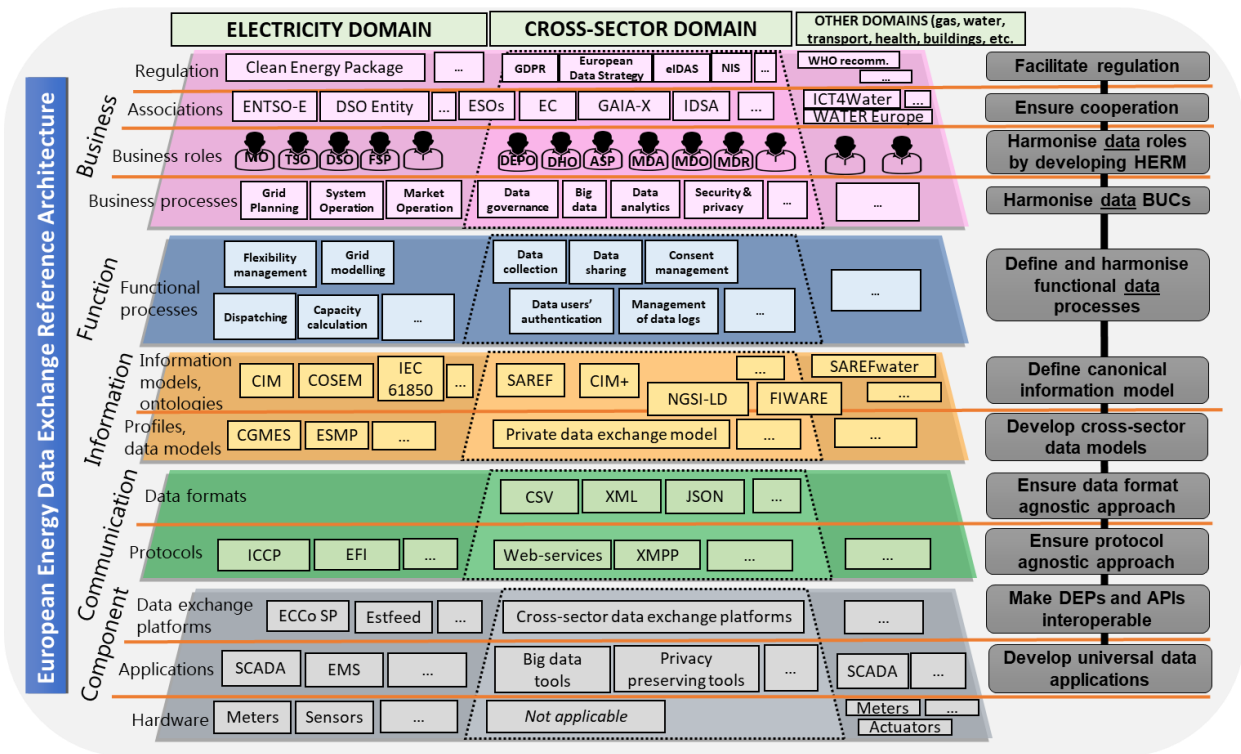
European Energy Data Exchange Reference Architecture

ELECTRICITY DOMAIN

CROSS-SECTOR DOMAIN

OTHER DOMAINS (gas, water, transport, health, buildings, etc.

Business

Regulation | Clean Energy Package | ... | GDPR | European Data Strategy | eIDAS | NIS | ... | WHO recomm. | ...

Associations | ENTSO-E | DSO Entity | ... | ESOs | EC | GAIA-X | IDSA | ... | ICT4Water | ... | WATER Europe

Business roles | MO | TSO | DSO | FSP | DEPO | DHO | ASP | MDA | MDO | MDR

Business processes | Grid Planning | System Operation | Market Operation | Data governance | Big data | Data analytics | Security & privacy | ... | ...

Function

Functional processes | Flexibility management | Grid modelling | Dispatching | Capacity calculation | ... | Data collection | Data sharing | Consent management | Data users' authentication | Management of data logs | ... | ...

Information

Information models, ontologies | CIM | COSEM | IEC 61850 | ... | SAREF | CIM+ | NGSI-LD | FIWARE | ... | SAREFwater | ...

Profiles, data models | CGMES | ESMP | ... | Private data exchange model | ... | ...

Communication

Data formats | CSV | XML | JSON | ...

Protocols | ICCP | EFI | ... | Web-services | XMPP | ... | ...

Component

Data exchange platforms | ECCo SP | Estfeed | ... | Cross-sector data exchange platforms | ...

Applications | SCADA | EMS | ... | Big data tools | Privacy preserving tools | ... | SCADA | ...

Hardware | Meters | Sensors | ... | Not applicable | Meters | ... | Actuators

Facilitate regulation

Ensure cooperation

Harmonise data roles by developing HERM

Harmonise data BUCs

Define and harmonise functional data processes

Define canonical information model

Develop cross-sector data models

Ensure data format agnostic approach

Ensure protocol agnostic approach

Make DEPs and APIs interoperable

Develop universal data applications